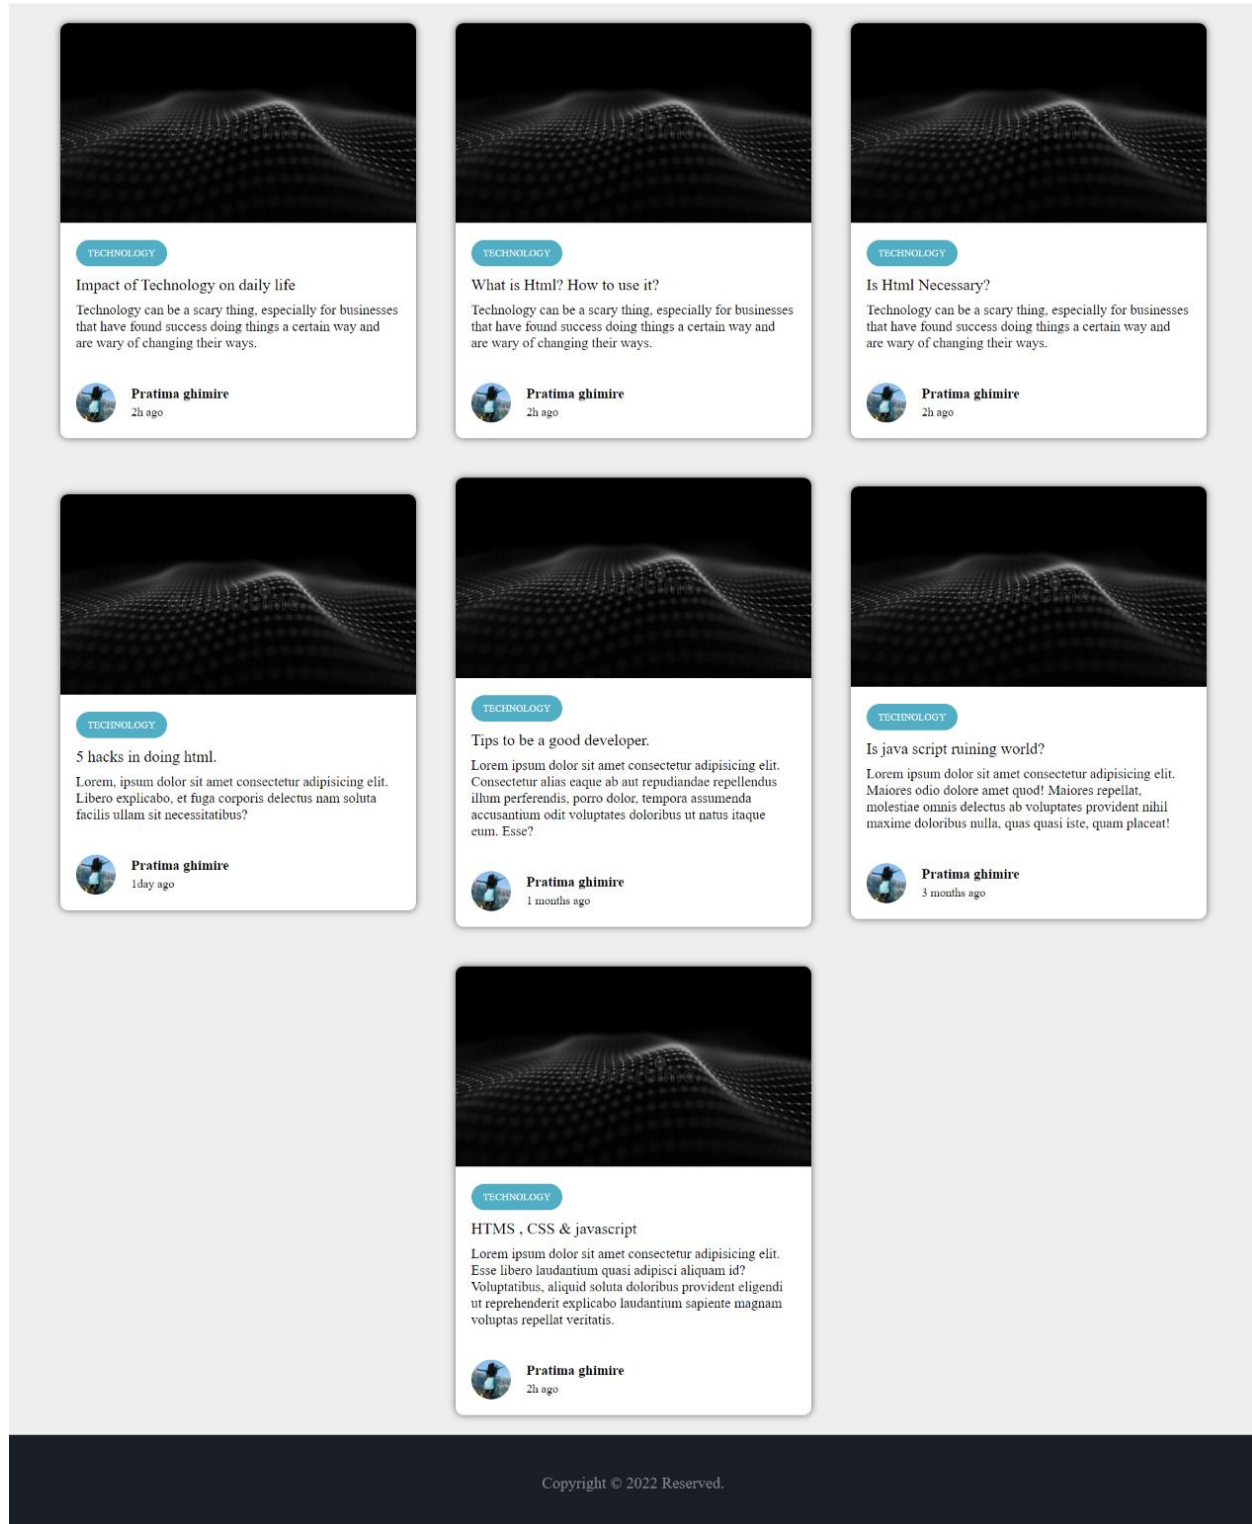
TECHNOLOGY

Impact of Technology on daily life

Technology can be a scary thing, especially for businesses that have found success doing things a certain way and are wary of changing their ways.

Pratima ghimire
2h ago

TECHNOLOGY

What is Html? How to use it?

Technology can be a scary thing, especially for businesses that have found success doing things a certain way and are wary of changing their ways.

Pratima ghimire
2h ago

TECHNOLOGY

Is Html Necessary?

Technology can be a scary thing, especially for businesses that have found success doing things a certain way and are wary of changing their ways.

Pratima ghimire
2h ago

TECHNOLOGY

5 hacks in doing html.

Lorem, ipsum dolor sit amet consectetur adipisicing elit. Libero explicabo, et fuga corporis delectus nam soluta facilis ullam sit necessitatibus?

Pratima ghimire
1day ago

TECHNOLOGY

Tips to be a good developer.

Lorem ipsum dolor sit amet consectetur adipisicing elit. Consectetur alias eaque ab aut repudiandae repellendus illum perferendis, porro dolor, tempora assumenda accusantium odit voluptates doloribus ut natus itaque eum. Esse?

Pratima ghimire
1 months ago

TECHNOLOGY

Is java script ruining world?

Lorem ipsum dolor sit amet consectetur adipisicing elit. Maiores odio dolore amet quod! Maiores repellat, molestiae omnis delectus ab voluptates provident nihil maxime doloribus nulla, quas quasi iste, quam placeat!

Pratima ghimire
3 months ago

TECHNOLOGY

HTMS , CSS & javascript

Lorem ipsum dolor sit amet consectetur adipisicing elit. Esse libero laudantium quasi adipisci aliquam id? Voluptatibus, aliquid soluta doloribus provident eligendi ut reprehenderit explicabo laudantium sapiente magnam voluptas repellat veritatis.

Pratima ghimire
2h ago

Copyright © 2022 Reserved.